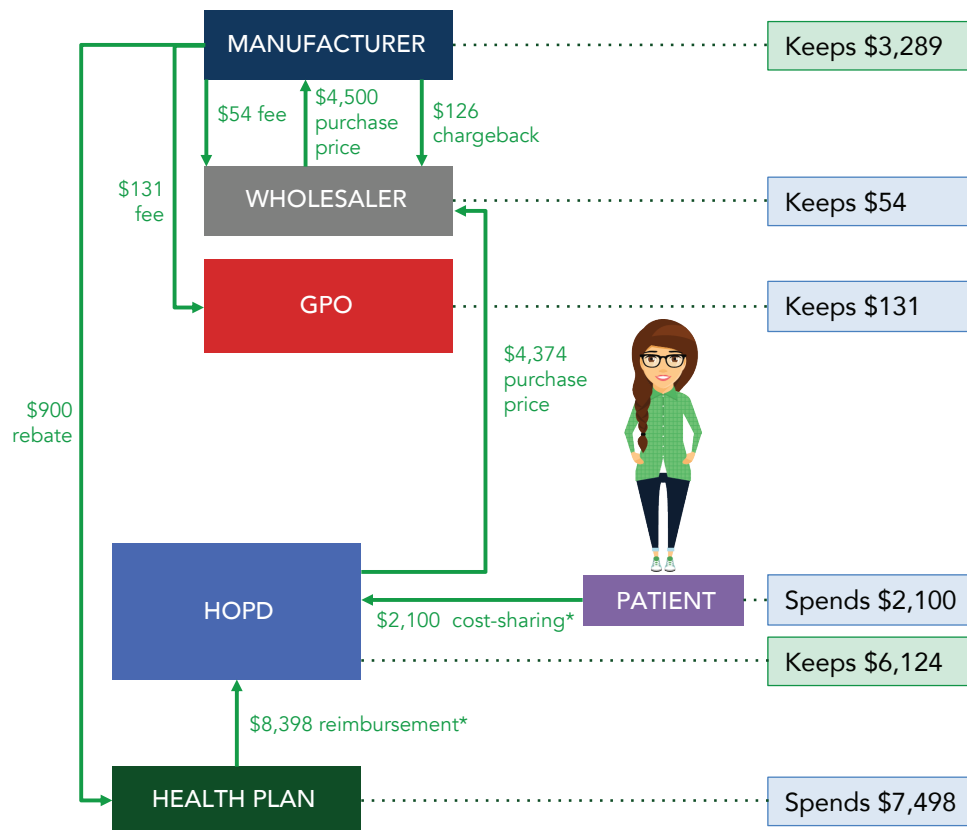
MANUFACTURER

Keeps $3,289

$54 fee

$4,500 purchase price

$126 chargeback

$131 fee

WHOLESALER

Keeps $54

GPO

Keeps $131

$4,374 purchase price

$900 rebate

HOPD

PATIENT

Spends $2,100

$2,100 cost-sharing*

Keeps $6,124

$8,398 reimbursement*

HEALTH PLAN

Spends $7,498